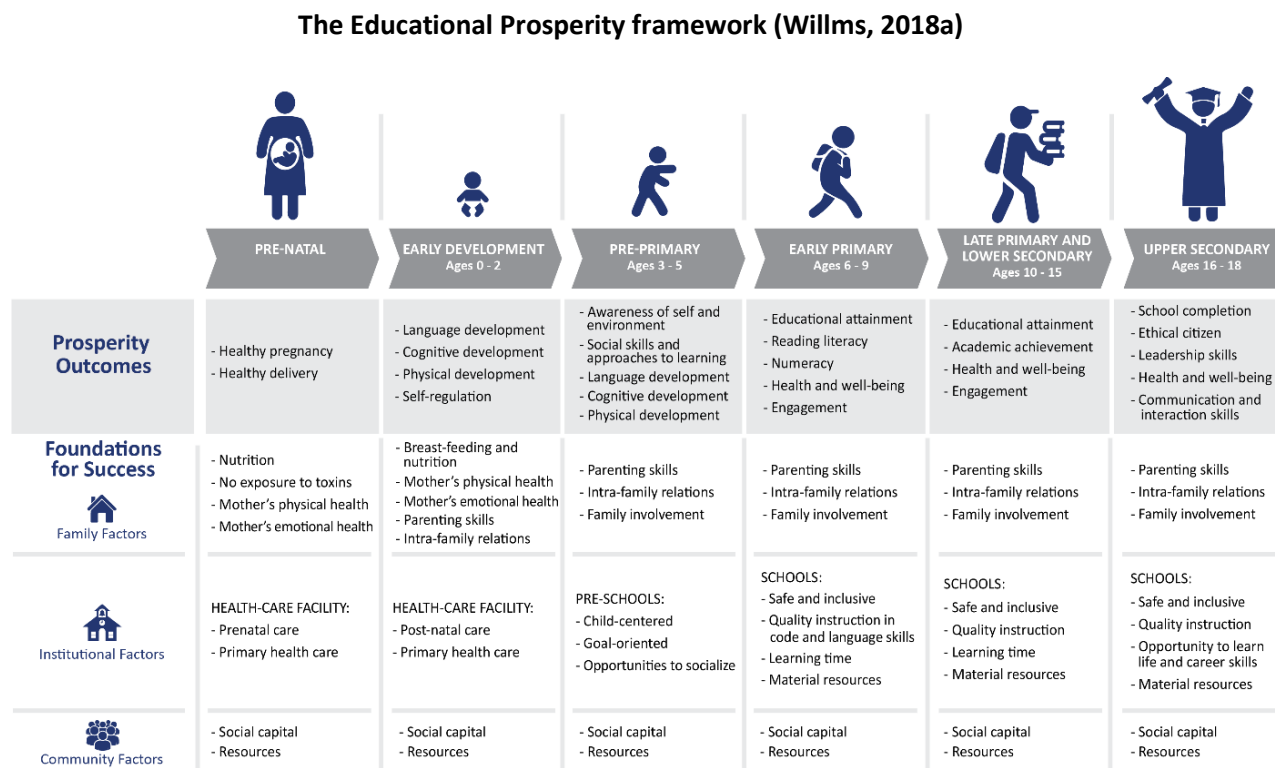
The Educational Prosperity framework (Willms, 2018a)

| | PRE-NATAL | EARLY DEVELOPMENT Ages 0 - 2 | PRE-PRIMARY Ages 3 - 5 | EARLY PRIMARY Ages 6 - 9 | LATE PRIMARY AND LOWER SECONDARY Ages 10 - 15 | UPPER SECONDARY Ages 16 - 18 |
|---|---|---|---|---|---|---|
| Prosperity Outcomes | - Healthy pregnancy - Healthy delivery | - Language development - Cognitive development - Physical development - Self-regulation | - Awareness of self and environment - Social skills and approaches to learning - Language development - Cognitive development - Physical development | - Educational attainment - Reading literacy - Numeracy - Health and well-being - Engagement | - Educational attainment - Academic achievement - Health and well-being - Engagement | - School completion - Ethical citizen - Leadership skills - Health and well-being - Communication and interaction skills |
| Foundations for Success Family Factors | - Nutrition - No exposure to toxins - Mother's physical health - Mother's emotional health | - Breast-feeding and nutrition - Mother's physical health - Mother's emotional health - Parenting skills - Intra-family relations | - Parenting skills - Intra-family relations - Family involvement | - Parenting skills - Intra-family relations - Family involvement | - Parenting skills - Intra-family relations - Family involvement | - Parenting skills - Intra-family relations - Family involvement |
| Institutional Factors | HEALTH-CARE FACILITY: - Prenatal care - Primary health care | HEALTH-CARE FACILITY: - Post-natal care - Primary health care | PRE-SCHOOLS: - Child-centered - Goal-oriented - Opportunities to socialize | SCHOOLS: - Safe and inclusive - Quality instruction in code and language skills - Learning time - Material resources | SCHOOLS: - Safe and inclusive - Quality instruction - Learning time - Material resources | SCHOOLS: - Safe and inclusive - Quality instruction - Opportunity to learn life and career skills - Material resources |
| Community Factors | - Social capital - Resources | - Social capital - Resources | - Social capital - Resources | - Social capital - Resources | - Social capital - Resources | - Social capital - Resources |